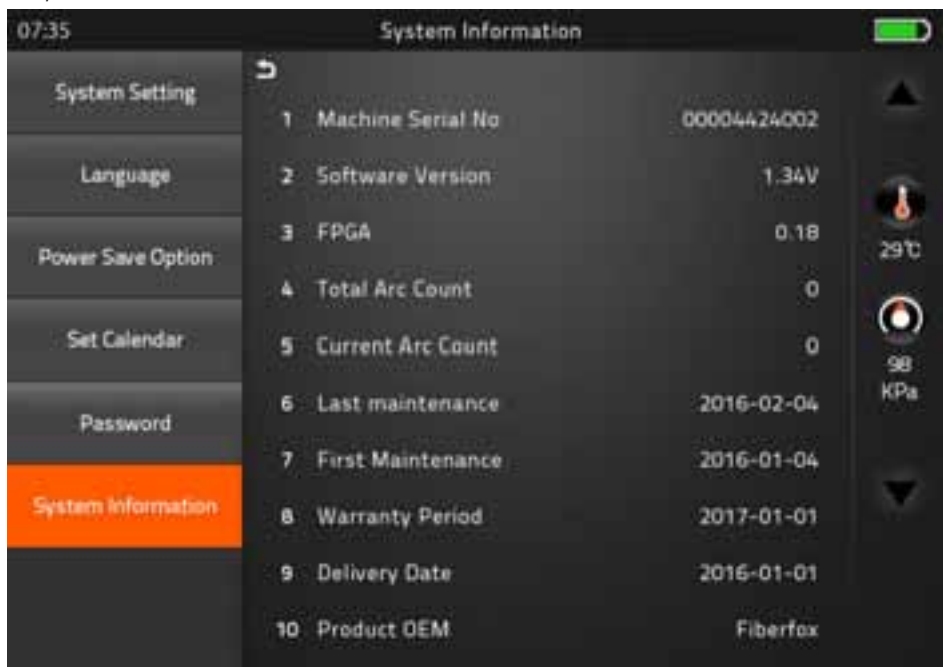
07:35

System Information

System Setting

Language

Power Save Option

Set Calendar

Password

System Information

| | | |
|---|---|---|
| 1 | Machine Serial No | 00004424002 |
| 2 | Software Version | 1.34V |
| 3 | FPGA | 0.18 |
| 4 | Total Arc Count | 0 |
| 5 | Current Arc Count | 0 |
| 6 | Last maintenance | 2016-02-04 |
| 7 | First Maintenance | 2016-01-04 |
| 8 | Warranty Period | 2017-01-01 |
| 9 | Delivery Date | 2016-01-01 |
| 10 | Product OEM | Fiberfox |

29℃

98 KPa